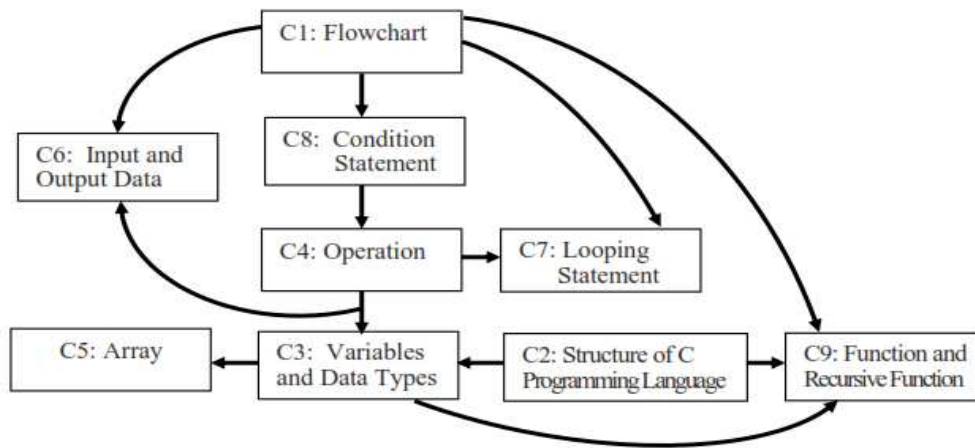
C1: Flowchart

C8: Condition Statement

C6: Input and Output Data

C4: Operation

C7: Looping Statement

C5: Array

C3: Variables and Data Types

C2: Structure of C Programming Language

C9: Function and Recursive Function